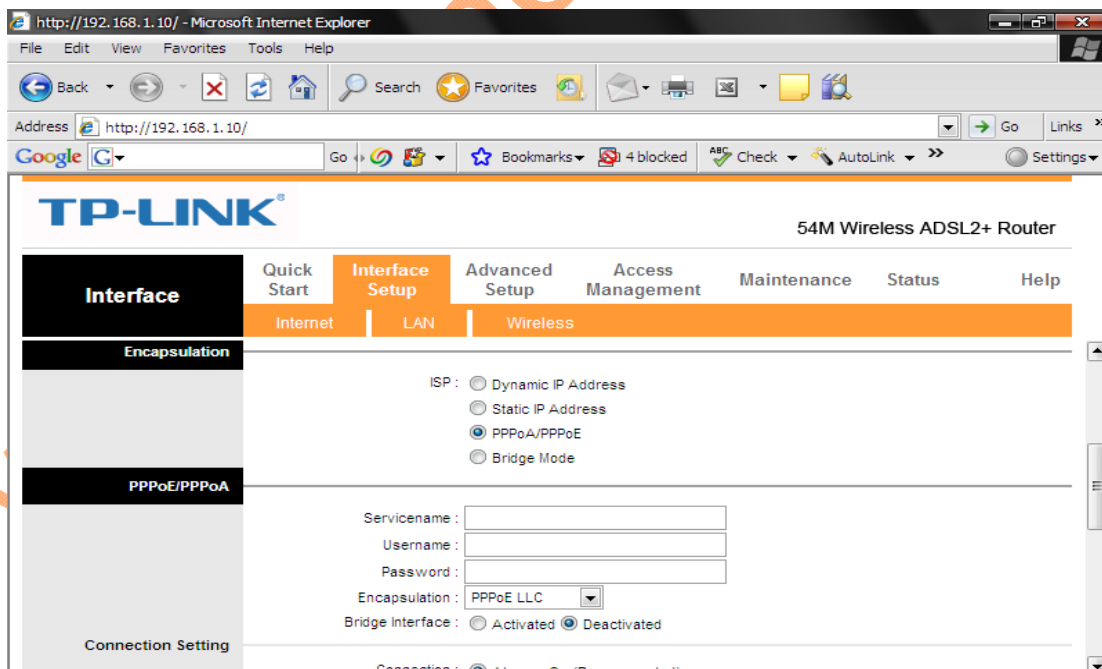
http://192.168.1.10/ - Microsoft Internet Explorer

File Edit View Favorites Tools Help

Back Search Favorites

Address http://192.168.1.10/ Go Links

Google G- Go Bookmarks 4 blocked Check AutoLink Settings

TP-LINK

54M Wireless ADSL2+ Router

Interface

Quick Start | Interface Setup | Advanced Setup | Access Management | Maintenance | Status | Help

Internet LAN Wireless

Encapsulation

ISP : Dynamic IP Address
Static IP Address
PPPoA/PPPoE
Bridge Mode

PPPoE/PPPoA

Servicename :
Username :
Password :
Encapsulation : PPPoE LLC
Bridge Interface : Activated Deactivated

Connection Setting

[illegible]